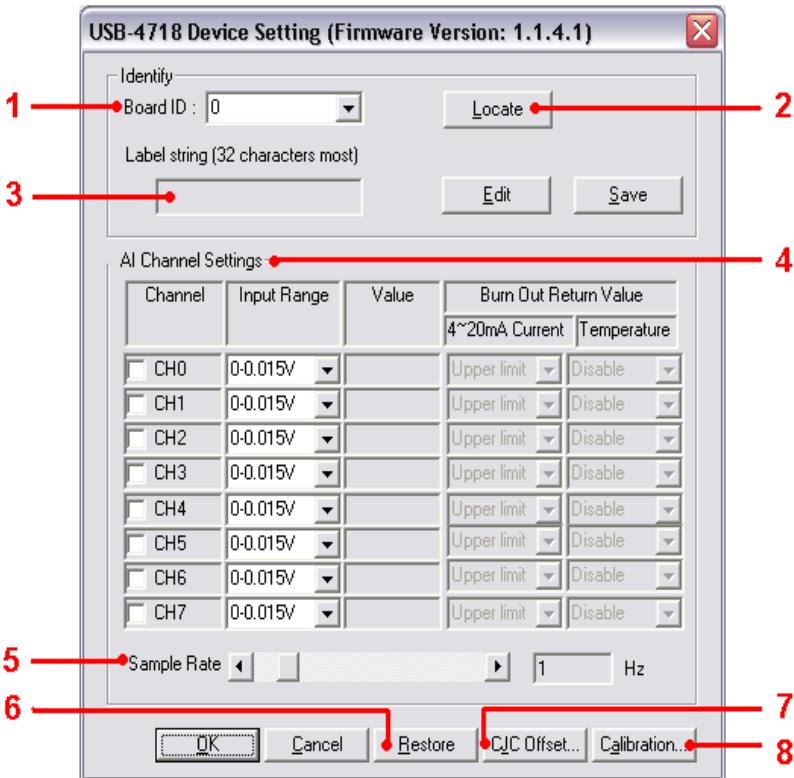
USB-4718 Device Setting (Firmware Version: 1.1.4.1)

Identify

1 Board ID : 0

2 Locate

Label string (32 characters most)

3

Edit

Save

AI Channel Settings 4

| Channel | Input Range | Value | Burn Out Return Value 4~20mA Current | Burn Out Return Value Temperature |
|---|---|---|---|---|
| CH0 | 0-0.015V | | Upper limit | Disable |
| CH1 | 0-0.015V | | Upper limit | Disable |
| CH2 | 0-0.015V | | Upper limit | Disable |
| CH3 | 0-0.015V | | Upper limit | Disable |
| CH4 | 0-0.015V | | Upper limit | Disable |
| CH5 | 0-0.015V | | Upper limit | Disable |
| CH6 | 0-0.015V | | Upper limit | Disable |
| CH7 | 0-0.015V | | Upper limit | Disable |

5 Sample Rate 1 Hz

6 7

OK Cancel Restore CJC Offset... Calibration... 8